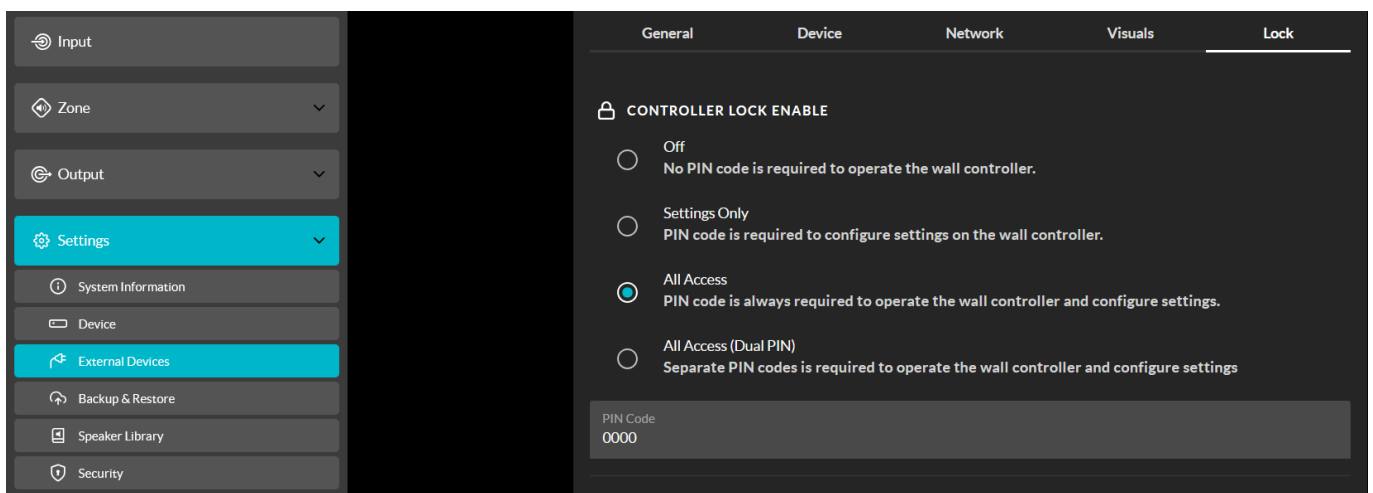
Input

Zone

Output

Settings

System Information

Device

External Devices

Backup & Restore

Speaker Library

Security

General | Device | Network | Visuals | Lock

CONTROLLER LOCK ENABLE

Off
No PIN code is required to operate the wall controller.

Settings Only
PIN code is required to configure settings on the wall controller.

All Access
PIN code is always required to operate the wall controller and configure settings.

All Access (Dual PIN)
Separate PIN codes is required to operate the wall controller and configure settings

PIN Code
0000